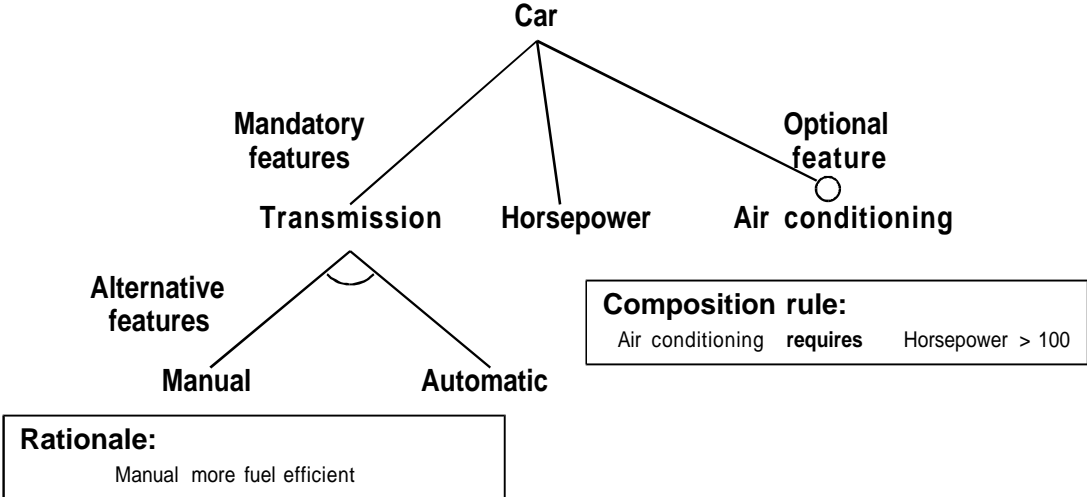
Car

Mandatory features

Optional feature

Transmission

Horsepower

Air conditioning

Alternative features

Manual

Automatic

Composition rule:
Air conditioning **requires** Horsepower > 100

Rationale:
Manual more fuel efficient